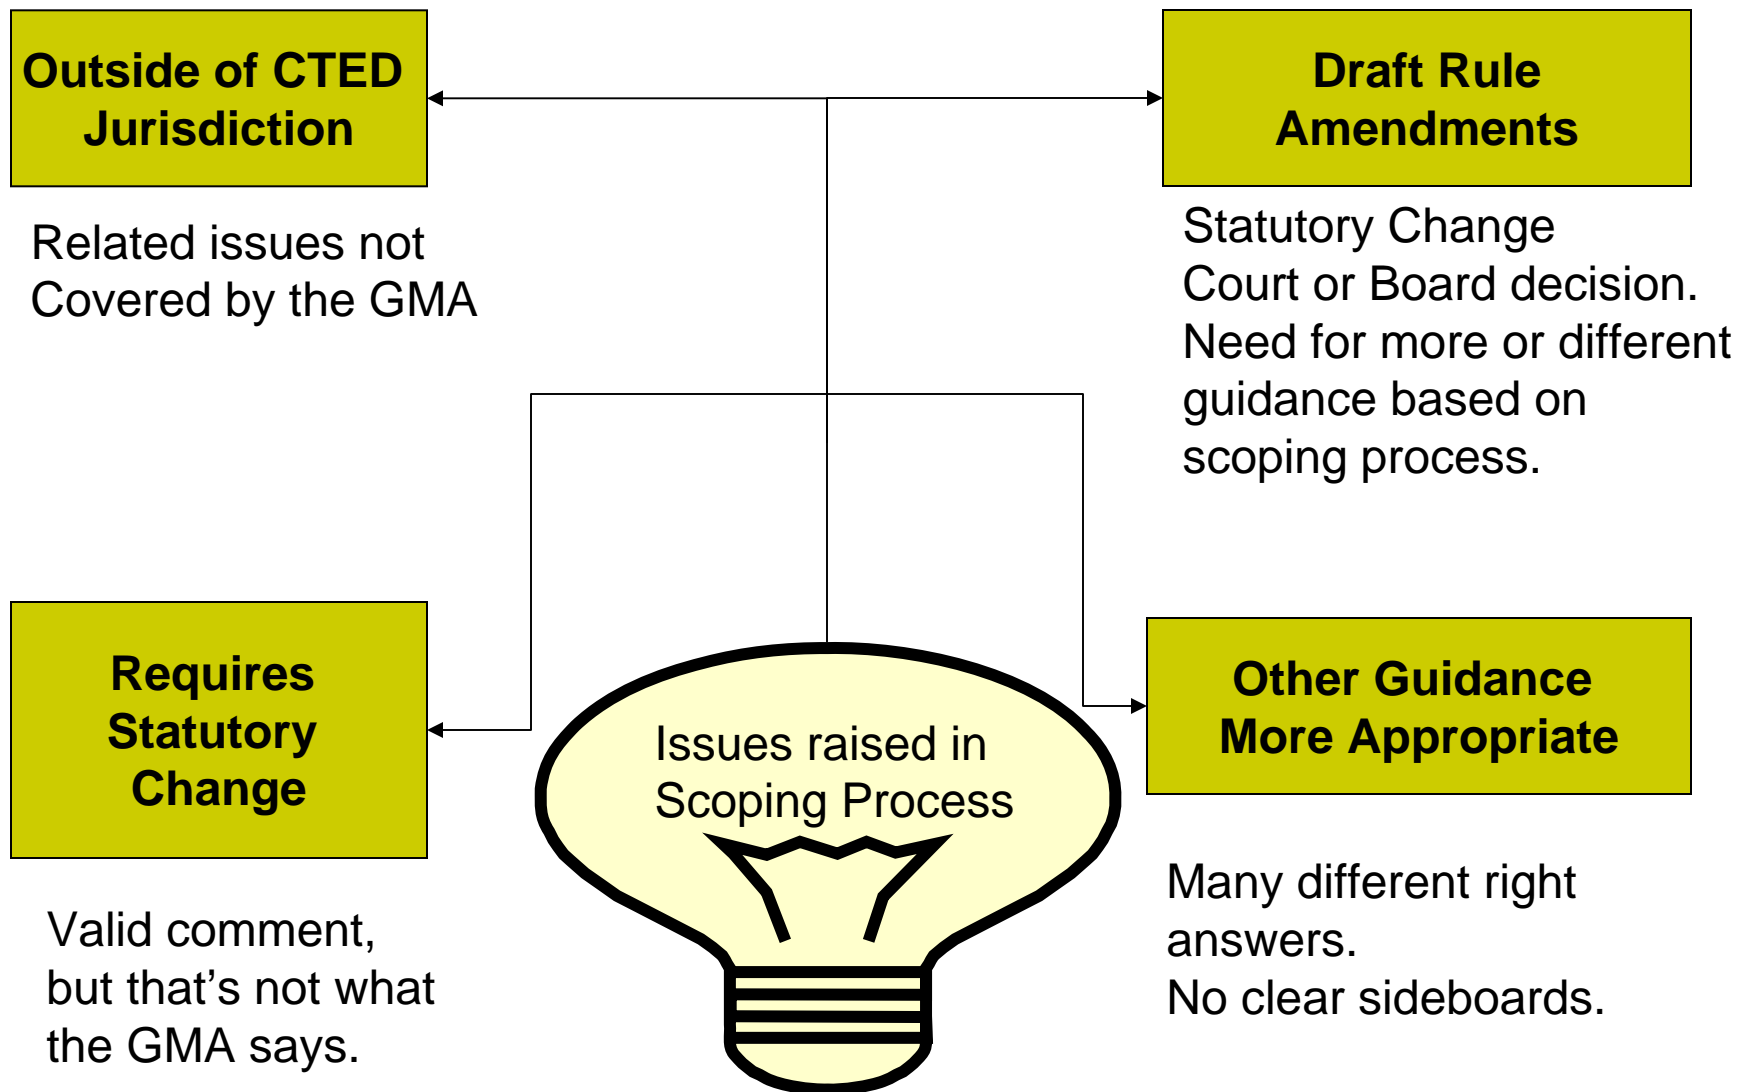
Outside of CTED Jurisdiction

Related issues not Covered by the GMA

Draft Rule Amendments

Statutory Change
Court or Board decision.
Need for more or different guidance based on scoping process.

Requires Statutory Change

Valid comment, but that’s not what the GMA says.

Issues raised in Scoping Process

Other Guidance More Appropriate

Many different right answers.
No clear sideboards.